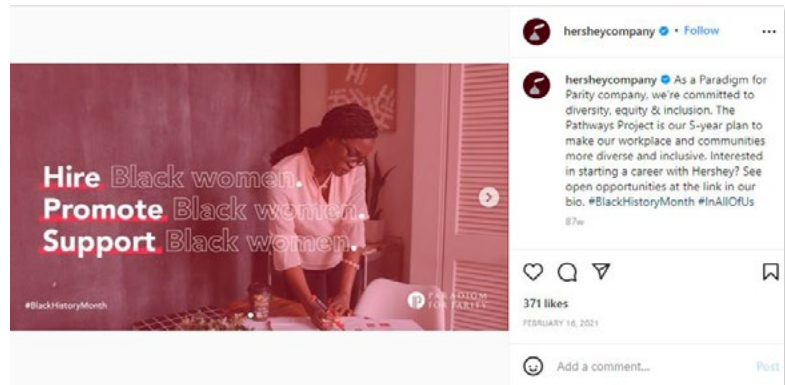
hersheycompany • Follow ...

hersheycompany As a Paradigm for Parity company, we're committed to diversity, equity & inclusion. The Pathways Project is our 5-year plan to make our workplace and communities more diverse and inclusive. Interested in starting a career with Hershey? See open opportunities at the link in our bio. #BlackHistoryMonth #InAllOfUs

87w

Hire Black women.
Promote Black women.
Support Black women.

#BlackHistoryMonth

PARADIGM FOR PARITY

371 likes

FEBRUARY 16, 2021

Add a comment...

Post